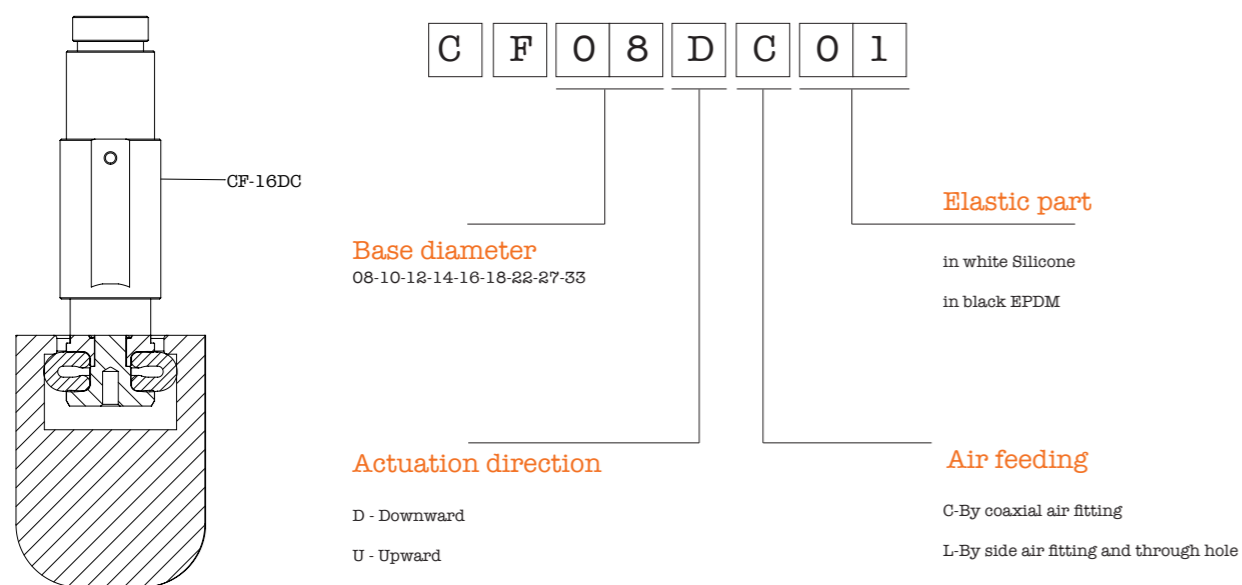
CF-16DC

C F 0 8 D C 0 1

Elastic part

in white Silicone

in black EPDM

Base diameter
08-10-12-14-16-18-22-27-33

Actuation direction

D - Downward

U - Upward

Air feeding

C-By coaxial air fitting

L-By side air fitting and through hole